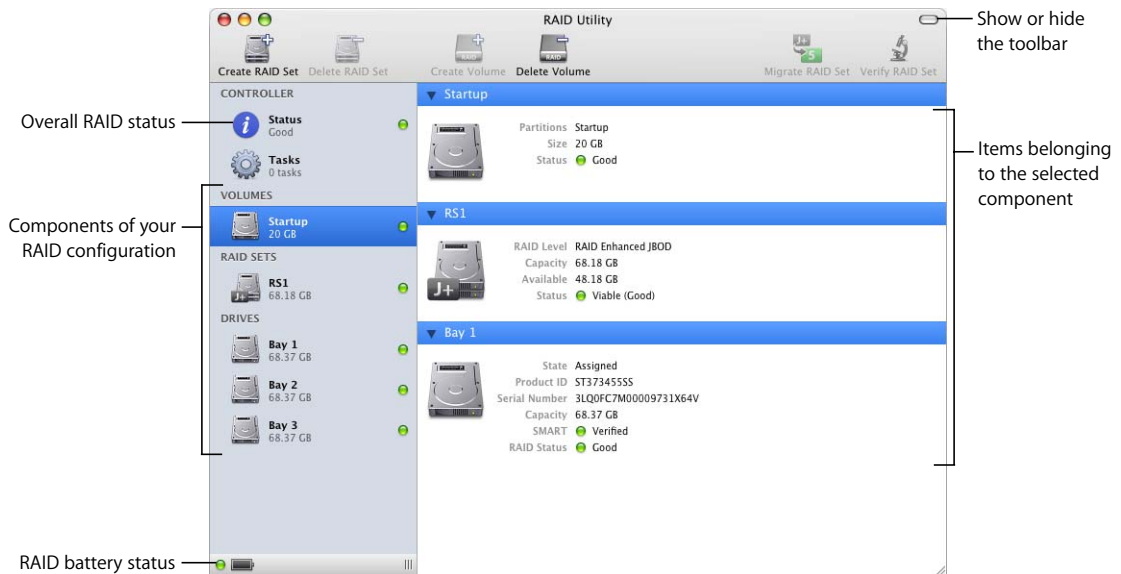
RAID Utility

Create RAID Set Delete RAID Set Create Volume Delete Volume Migrate RAID Set Verify RAID Set

Show or hide the toolbar

CONTROLLER

Overall RAID status

Status
Good

Tasks
0 tasks

VOLUMES

Components of your RAID configuration

Startup
20 GB

RAID SETS

RS1
68.18 GB

DRIVES

Bay 1
68.37 GB

Bay 2
68.37 GB

Bay 3
68.37 GB

RAID battery status

Startup

Partitions Startup
Size 20 GB
Status Good

Items belonging to the selected component

RS1

RAID Level RAID Enhanced JBOD
Capacity 68.18 GB
Available 48.18 GB
Status Viable (Good)

J+

Bay 1

State Assigned
Product ID ST373455SS
Serial Number 3LQ0FC7M00009731X64V
Capacity 68.37 GB
SMART Verified
RAID Status Good